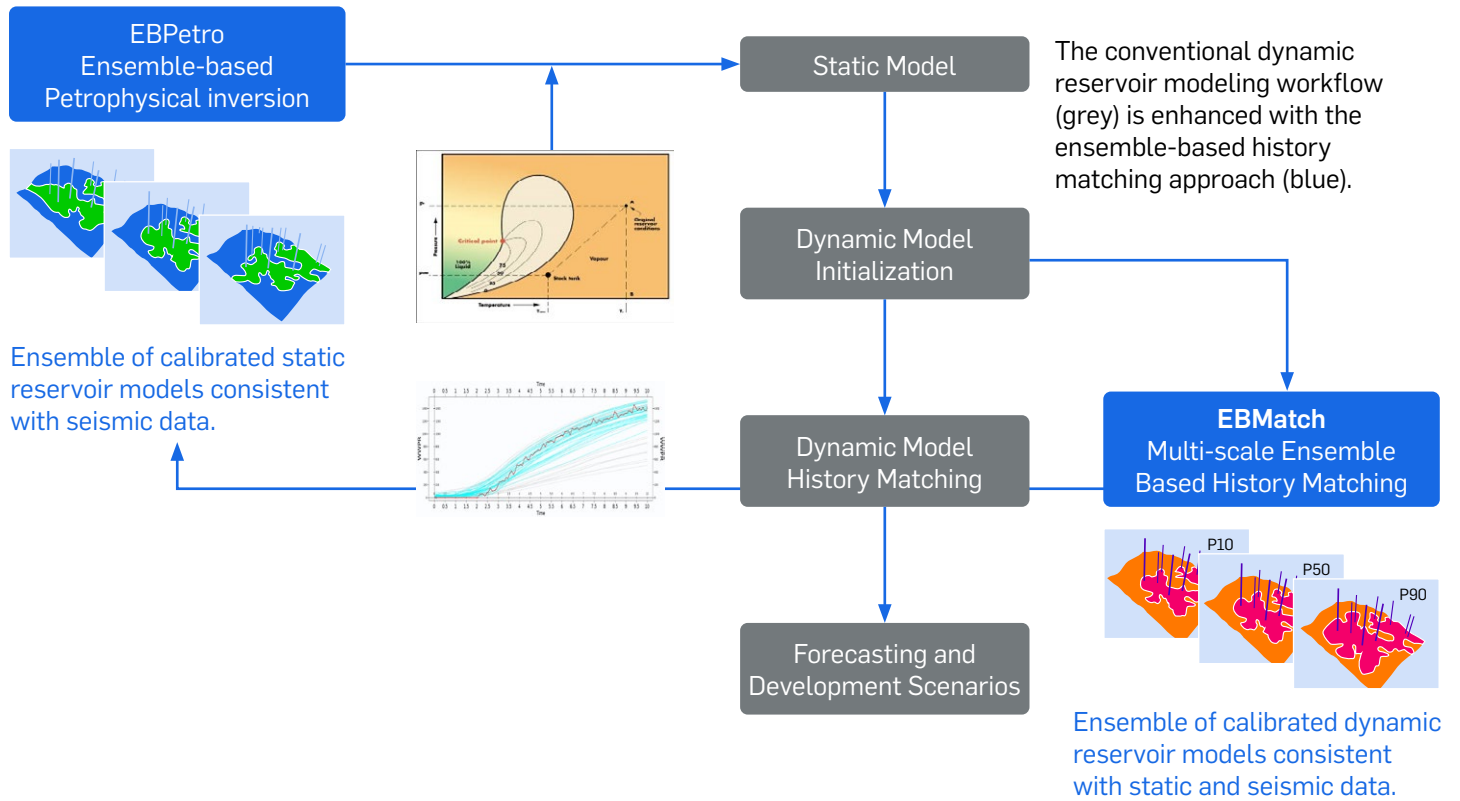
EBPetro
Ensemble-based
Petrophysical inversion

Static Model

The conventional dynamic reservoir modeling workflow (grey) is enhanced with the ensemble-based history matching approach (blue).

Critical point
Original reservoir conditions
100% Liquid
Vapour
Stock tank
Pressure
Temperature

Dynamic Model
Initialization

Ensemble of calibrated static reservoir models consistent with seismic data.

Time
Time
WWPR
WWPR

Dynamic Model
History Matching

EBMatch
Multi-scale Ensemble
Based History Matching

P10
P50
P90

Forecasting and
Development Scenarios

Ensemble of calibrated dynamic reservoir models consistent with static and seismic data.